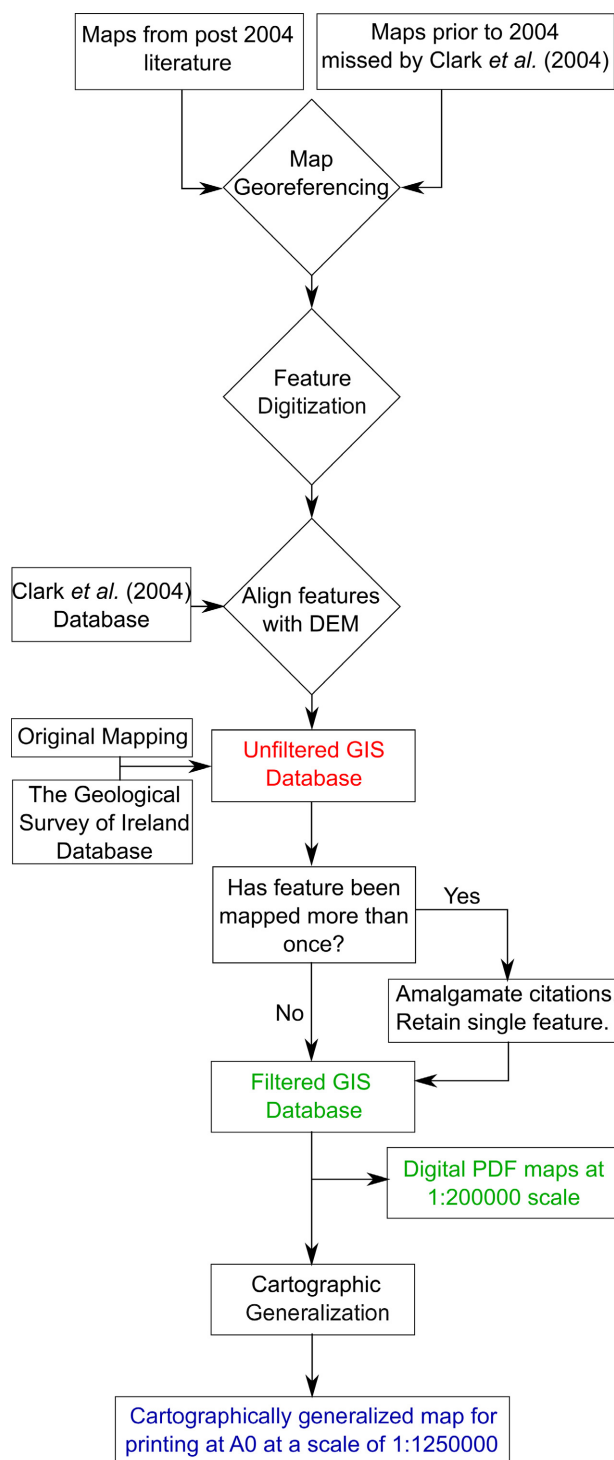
Maps from post 2004 literature

Maps prior to 2004 missed by Clark et al. (2004)

Map Georeferencing

Feature Digitization

Clark et al. (2004) Database

Align features with DEM

Original Mapping

The Geological Survey of Ireland Database

Unfiltered GIS Database

Has feature been mapped more than once?

Yes

Amalgamate citations Retain single feature.

No

Filtered GIS Database

Digital PDF maps at 1:200000 scale

Cartographic Generalization

Cartographically generalized map for printing at A0 at a scale of 1:1250000